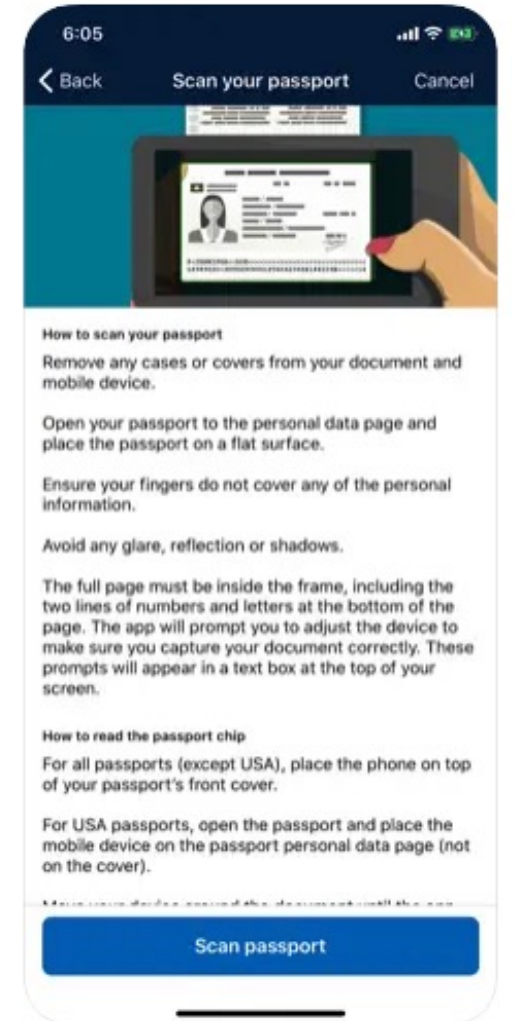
6:05

Back Scan your passport Cancel

How to scan your passport

Remove any cases or covers from your document and mobile device.

Open your passport to the personal data page and place the passport on a flat surface.

Ensure your fingers do not cover any of the personal information.

Avoid any glare, reflection or shadows.

The full page must be inside the frame, including the two lines of numbers and letters at the bottom of the page. The app will prompt you to adjust the device to make sure you capture your document correctly. These prompts will appear in a text box at the top of your screen.

How to read the passport chip

For all passports (except USA), place the phone on top of your passport's front cover.

For USA passports, open the passport and place the mobile device on the passport personal data page (not on the cover).

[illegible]

Scan passport